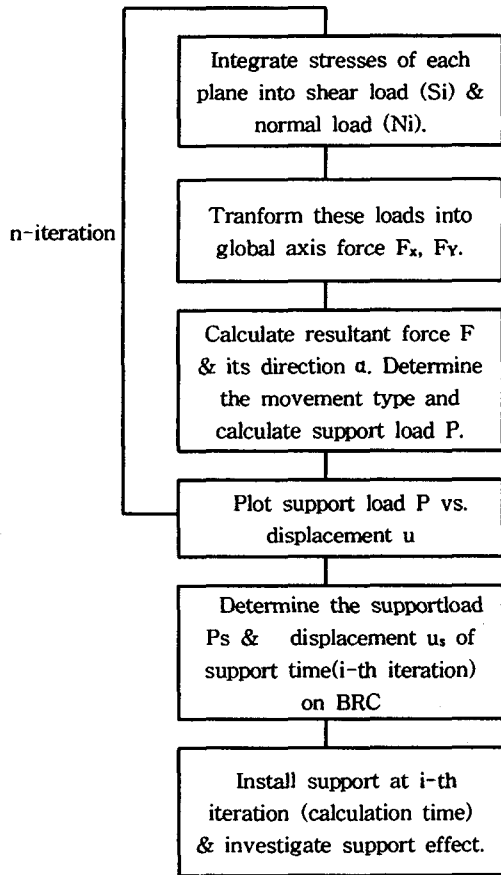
n-iteration

Integrate stresses of each plane into shear load (Si) & normal load (Ni).

Tranform these loads into global axis force $F_X$, $F_Y$.

Calculate resultant force F & its direction α. Determine the movement type and calculate support load P.

Plot support load P vs. displacement u

Determine the supportload Ps & displacement $u_s$ of support time(i-th iteration) on BRC

Install support at i-th iteration (calculation time) & investigate support effect.